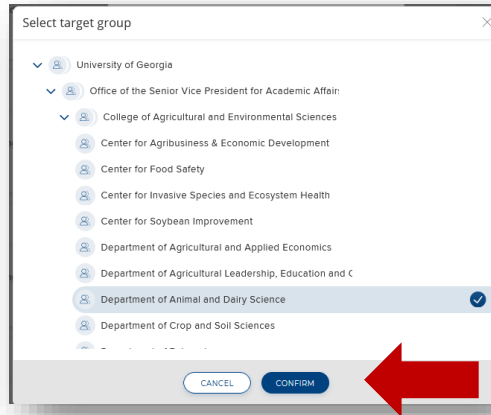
Select target group

University of Georgia

Office of the Senior Vice President for Academic Affairs

College of Agricultural and Environmental Sciences

Center for Agribusiness & Economic Development

Center for Food Safety

Center for Invasive Species and Ecosystem Health

Center for Soybean Improvement

Department of Agricultural and Applied Economics

Department of Agricultural Leadership, Education and C

Department of Animal and Dairy Science

Department of Crop and Soil Sciences

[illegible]

CANCEL

CONFIRM